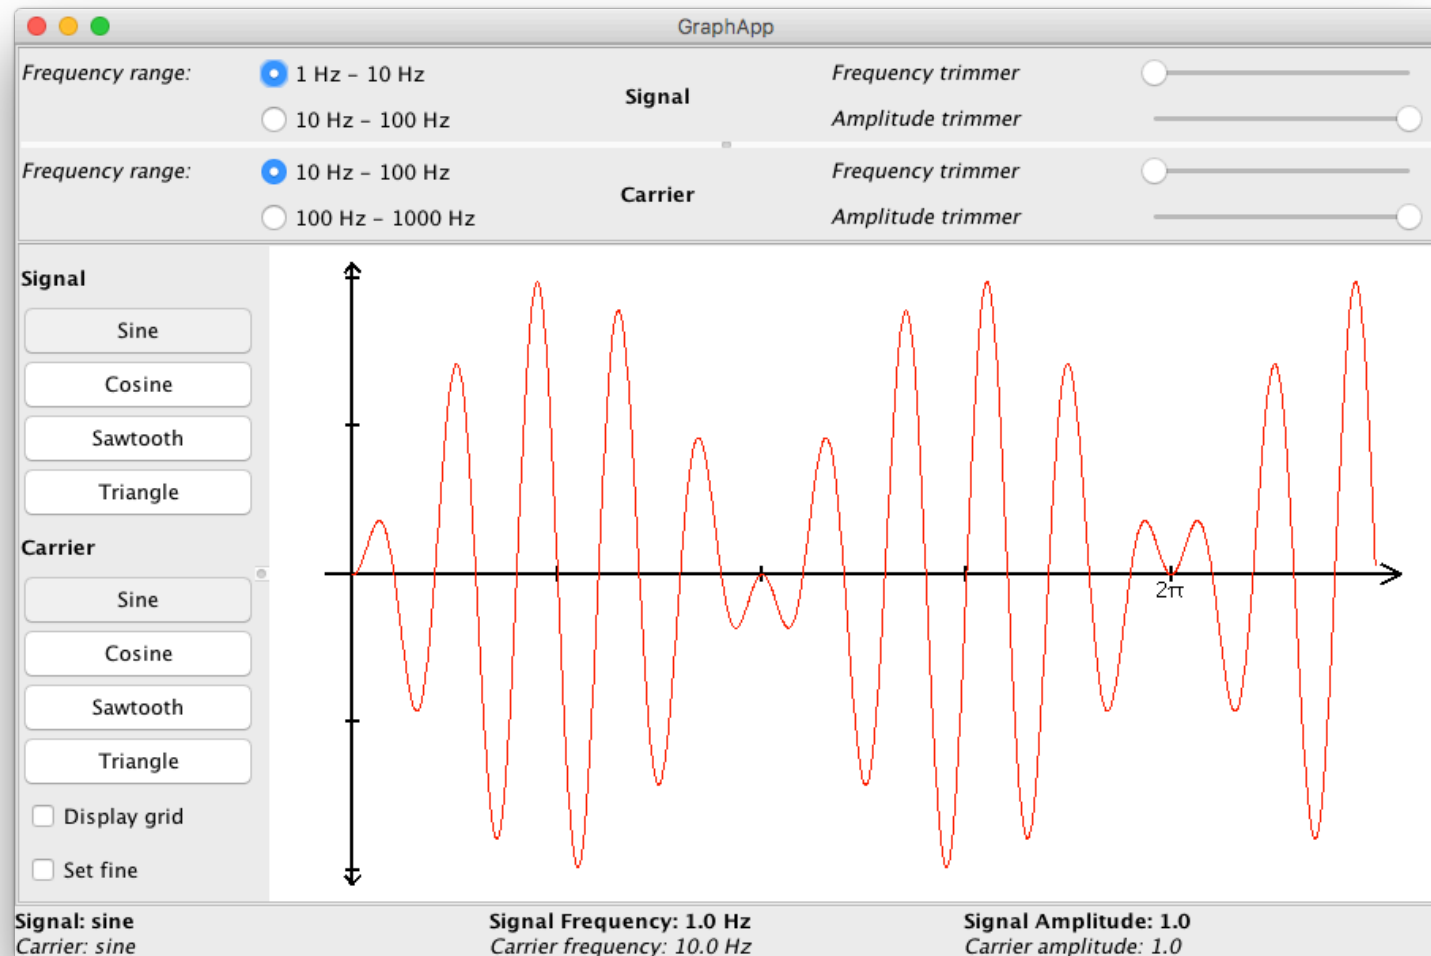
GraphApp

Frequency range: 1 Hz – 10 Hz
10 Hz – 100 Hz
Signal
Frequency trimmer
Amplitude trimmer

Frequency range: 10 Hz – 100 Hz
100 Hz – 1000 Hz
Carrier
Frequency trimmer
Amplitude trimmer

Signal
Sine
Cosine
Sawtooth
Triangle

Carrier
Sine
Cosine
Sawtooth
Triangle

Display grid
Set fine

$2\pi$

Signal: sine
Carrier: sine
Signal Frequency: 1.0 Hz
Carrier frequency: 10.0 Hz
Signal Amplitude: 1.0
Carrier amplitude: 1.0